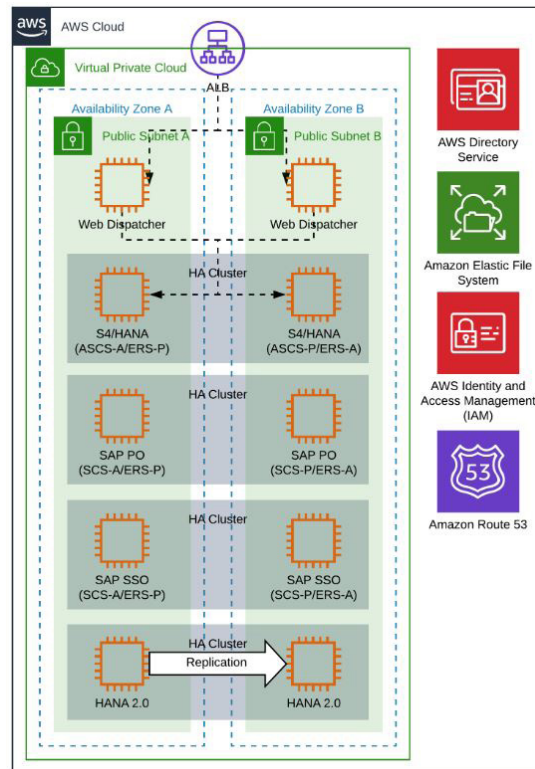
aws AWS Cloud

Virtual Private Cloud

ALB

Availability Zone A

Availability Zone B

Public Subnet A

Public Subnet B

Web Dispatcher

Web Dispatcher

HA Cluster

S4/HANA (ASCS-A/ERS-P)

S4/HANA (ASCS-P/ERS-A)

HA Cluster

SAP PO (SCS-A/ERS-P)

SAP PO (SCS-P/ERS-A)

HA Cluster

SAP SSO (SCS-A/ERS-P)

SAP SSO (SCS-P/ERS-A)

HA Cluster

Replication

HANA 2.0

HANA 2.0

AWS Directory Service

Amazon Elastic File System

AWS Identity and Access Management (IAM)

53

Amazon Route 53